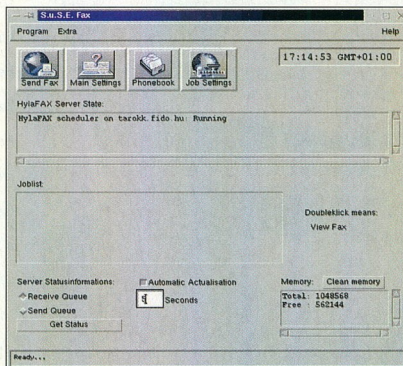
S.u.S.E. Fax

Program Extra Help

Send Fax Main Settings Phonebook Job Settings

17:14:53 GMT+01:00

HylaFAX Server State:

HylaFAX scheduler on tarokk.fido.hu: Running

Joblist:

Doubleklick means:

View Fax

Server Statusinformations:

Receive Queue

Send Queue

Get Status

Automatic Actualisation

5 Seconds

Memory: Clean memory

Total: 1048568
Free: 562144

Ready...